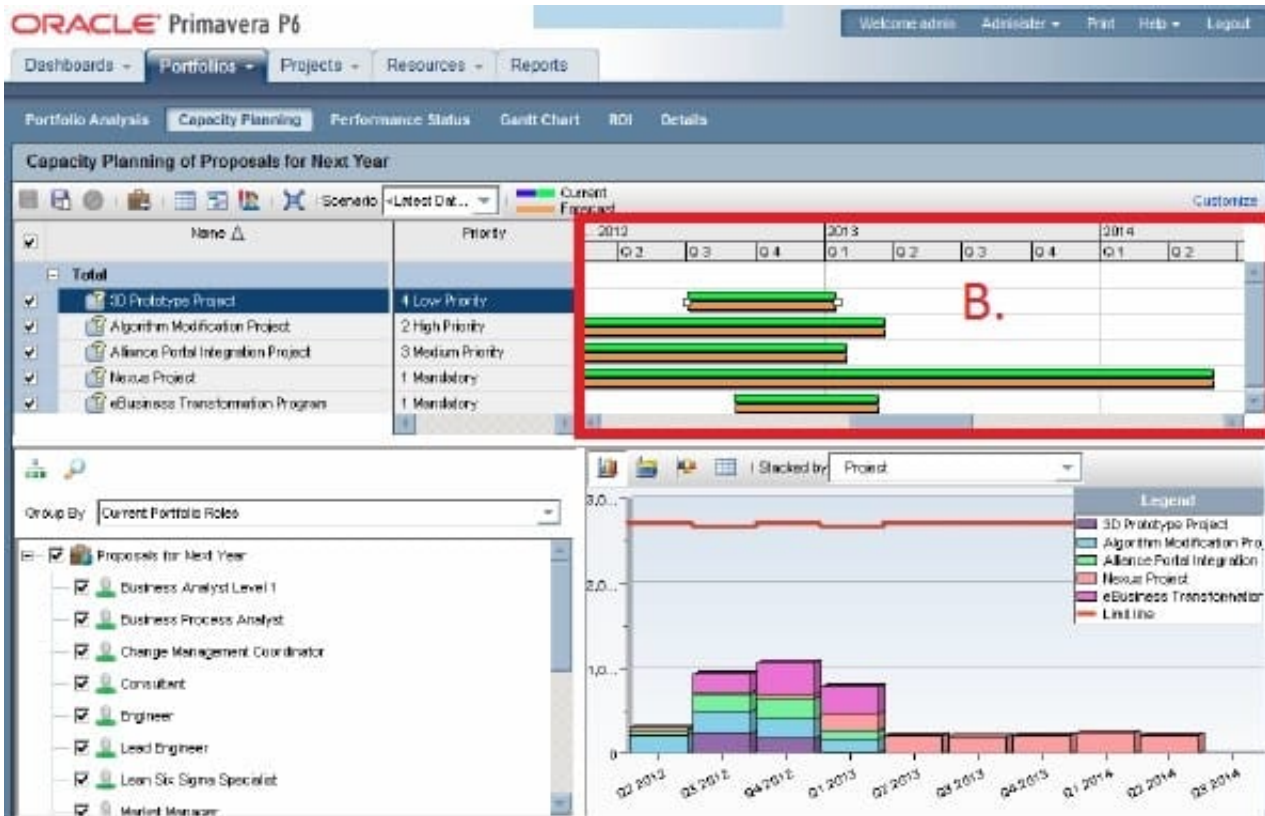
ORACLE Primavera P6

Welcome admin Administer Print Help Logout

Dashboards Portfolios Projects Resources Reports

Portfolio Analysis Capacity Planning Performance Status Gantt Chart ROI Details

Capacity Planning of Proposals for Next Year

Scenario <Latest Dat...

Current
Forecast

Customize

| | Name | Priority |
|---|---|---|
| | Total | |
| ✔ | 3D Prototype Project | 4 Low Priority |
| ✔ | Algorithm Modification Project | 2 High Priority |
| ✔ | Alliance Portal Integration Project | 3 Medium Priority |
| ✔ | Nexus Project | 1 Mandatory |
| ✔ | eBusiness Transformation Program | 1 Mandatory |

2012 Q2 Q3 Q4 2013 Q1 Q2 Q3 Q4 2014 Q1 Q2

B.

Group By Current Portfolio Roles

Proposals for Next Year
Business Analyst Level 1
Business Process Analyst
Change Management Coordinator
Consultant
Engineer
Lead Engineer
Lean Six Sigma Specialist
Market Manager

Stacked by Project

Legend
3D Prototype Project
Algorithm Modification Pro
Alliance Portal Integration
Nexus Project
eBusiness Transformation
Limit line

3,0...
2,0...
1,0...
0

Q2 2012 Q3 2012 Q4 2012 Q1 2013 Q2 2013 Q3 2013 Q4 2013 Q1 2014 Q2 2014 Q3 2014